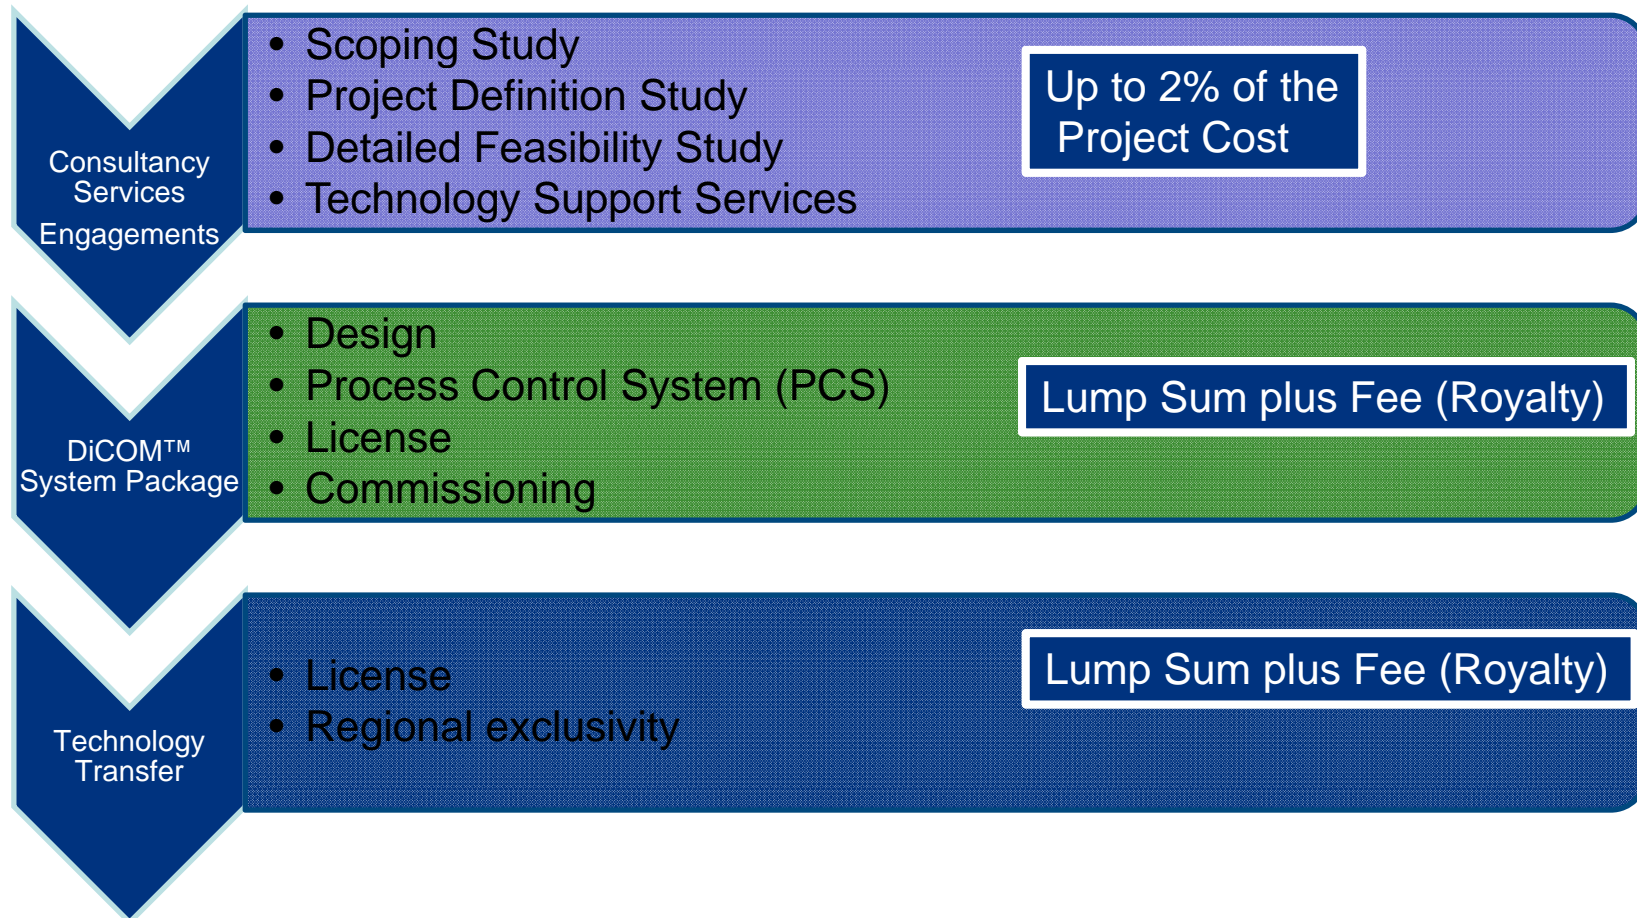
Consultancy Services Engagements

- Scoping Study
- Project Definition Study
- Detailed Feasibility Study
- Technology Support Services

Up to 2% of the Project Cost

DiCOM™ System Package

- Design
- Process Control System (PCS)
- License
- Commissioning

Lump Sum plus Fee (Royalty)

Technology Transfer

- License
- Regional exclusivity

Lump Sum plus Fee (Royalty)